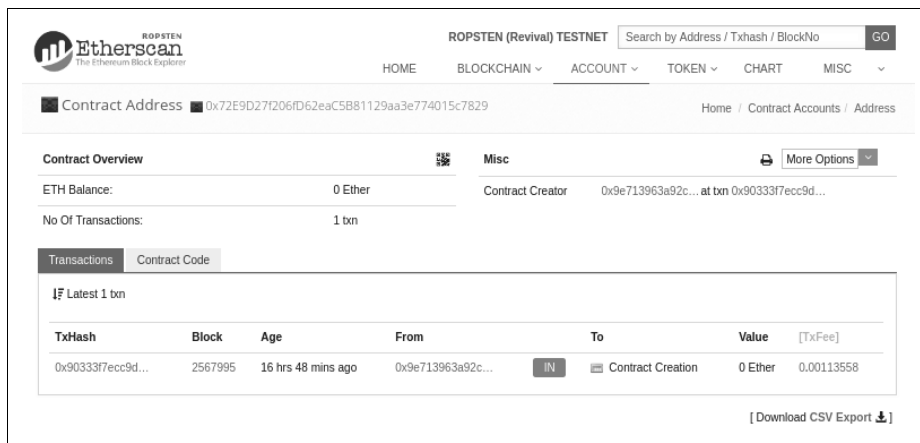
ROPSTEN
Etherscan
The Ethereum Block Explorer

ROPSTEN (Revival) TESTNET
Search by Address / Txhash / BlockNo
GO

HOME BLOCKCHAIN ACCOUNT TOKEN CHART MISC

Contract Address 0x72E9D27f206fD62eaC5B81129aa3e774015c7829

Home / Contract Accounts / Address

Contract Overview

ETH Balance: 0 Ether

No Of Transactions: 1 txn

Misc

More Options

Contract Creator 0x9e713963a92c... at txn 0x90333f7ecc9d...

Transactions Contract Code

Latest 1 txn

| TxHash | Block | Age | From | | To | Value | [TxFee] |
|---|---|---|---|---|---|---|---|
| 0x90333f7ecc9d... | 2567995 | 16 hrs 48 mins ago | 0x9e713963a92c... | IN | Contract Creation | 0 Ether | 0.00113558 |

[ Download CSV Export ]